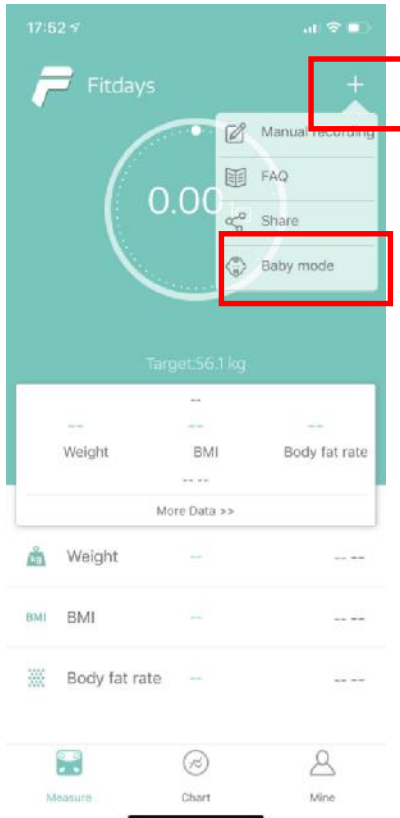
17:52

Fitdays

+

Manual recording

FAQ

Share

Baby mode

0.00

Target:56.1 kg

--

--
Weight

--
BMI

--
Body fat rate

-- --

More Data >>

Weight -- -- --

BMI BMI -- -- --

Body fat rate -- -- --

Measure

Chart

Mine